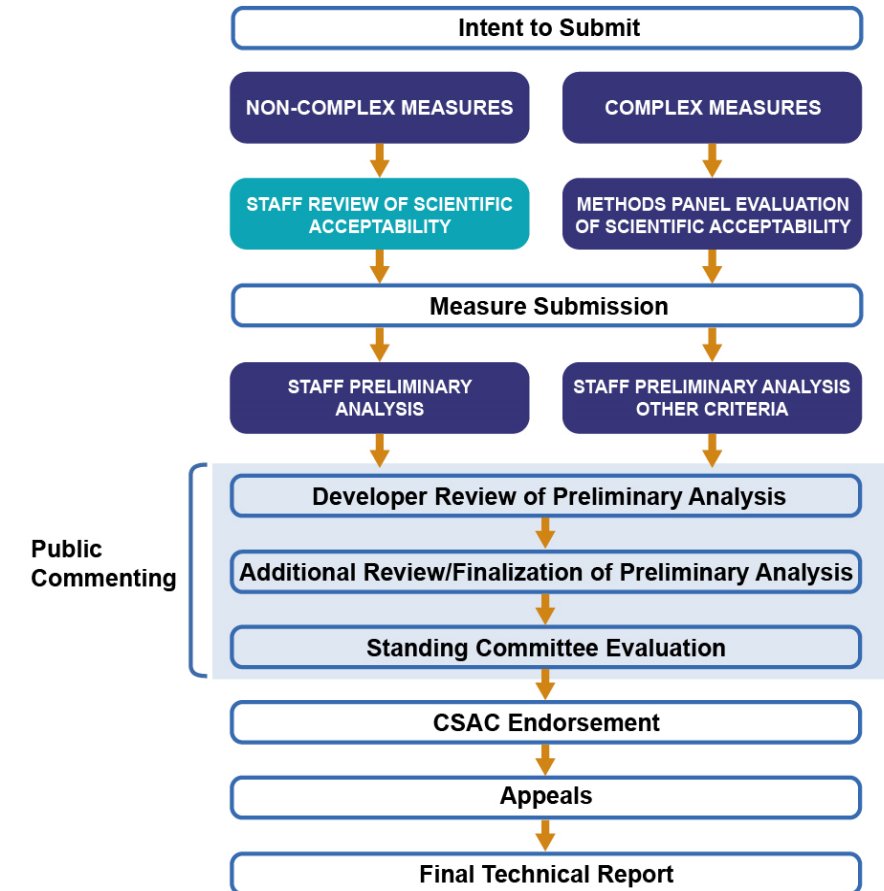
Intent to Submit

NON-COMPLEX MEASURES

COMPLEX MEASURES

STAFF REVIEW OF SCIENTIFIC ACCEPTABILITY

METHODS PANEL EVALUATION OF SCIENTIFIC ACCEPTABILITY

Measure Submission

STAFF PRELIMINARY ANALYSIS

STAFF PRELIMINARY ANALYSIS OTHER CRITERIA

Public Commenting

Developer Review of Preliminary Analysis

Additional Review/Finalization of Preliminary Analysis

Standing Committee Evaluation

CSAC Endorsement

Appeals

Final Technical Report